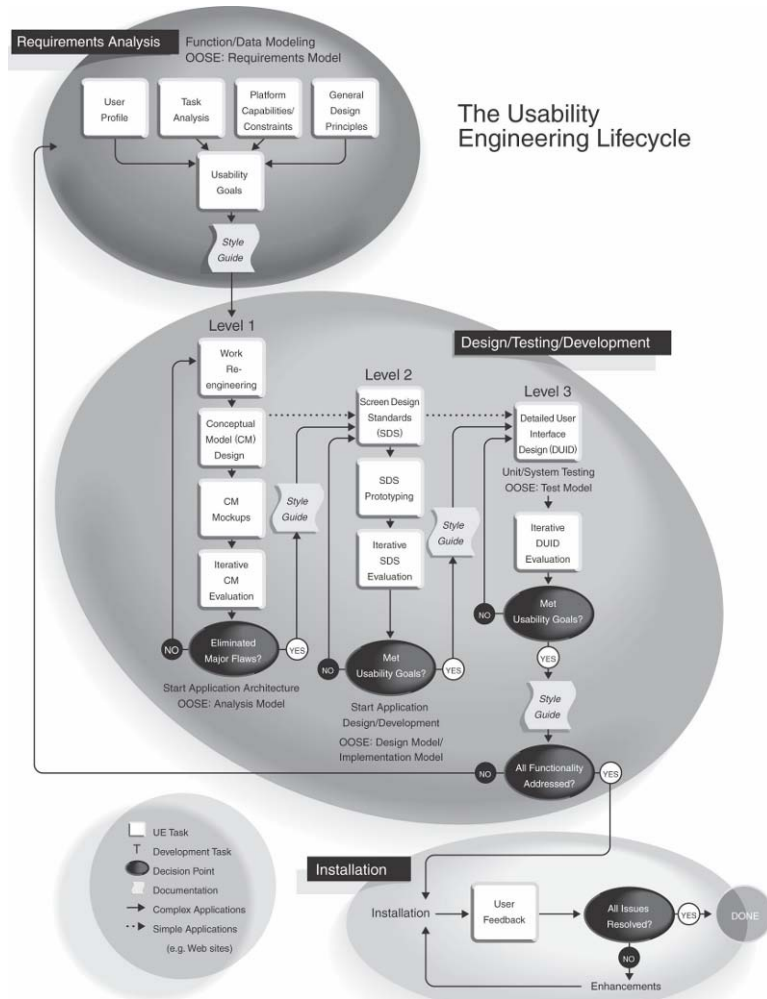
Requirements Analysis

Function/Data Modeling
OOSE: Requirements Model

User Profile

Task Analysis

Platform Capabilities/ Constraints

General Design Principles

The Usability Engineering Lifecycle

Usability Goals

Style Guide

Level 1

Design/Testing/Development

Work Re-engineering

Level 2

Level 3

Conceptual Model (CM) Design

Screen Design Standards (SDS)

Detailed User Interface Design (DUID)

Unit/System Testing
OOSE: Test Model

CM Mockups

Style Guide

SDS Prototyping

Style Guide

Iterative DUID Evaluation

Iterative CM Evaluation

Iterative SDS Evaluation

NO

Met Usability Goals?

NO

Eliminated Major Flaws?

YES

NO

Met Usability Goals?

YES

YES

Start Application Architecture
OOSE: Analysis Model

Start Application Design/Development

OOSE: Design Model/ Implementation Model

Style Guide

NO

All Functionality Addressed?

YES

UE Task

T Development Task

Decision Point

Documentation

Complex Applications

Simple Applications (e.g. Web sites)

Installation

Installation

User Feedback

All Issues Resolved?

YES

DONE

NO

Enhancements